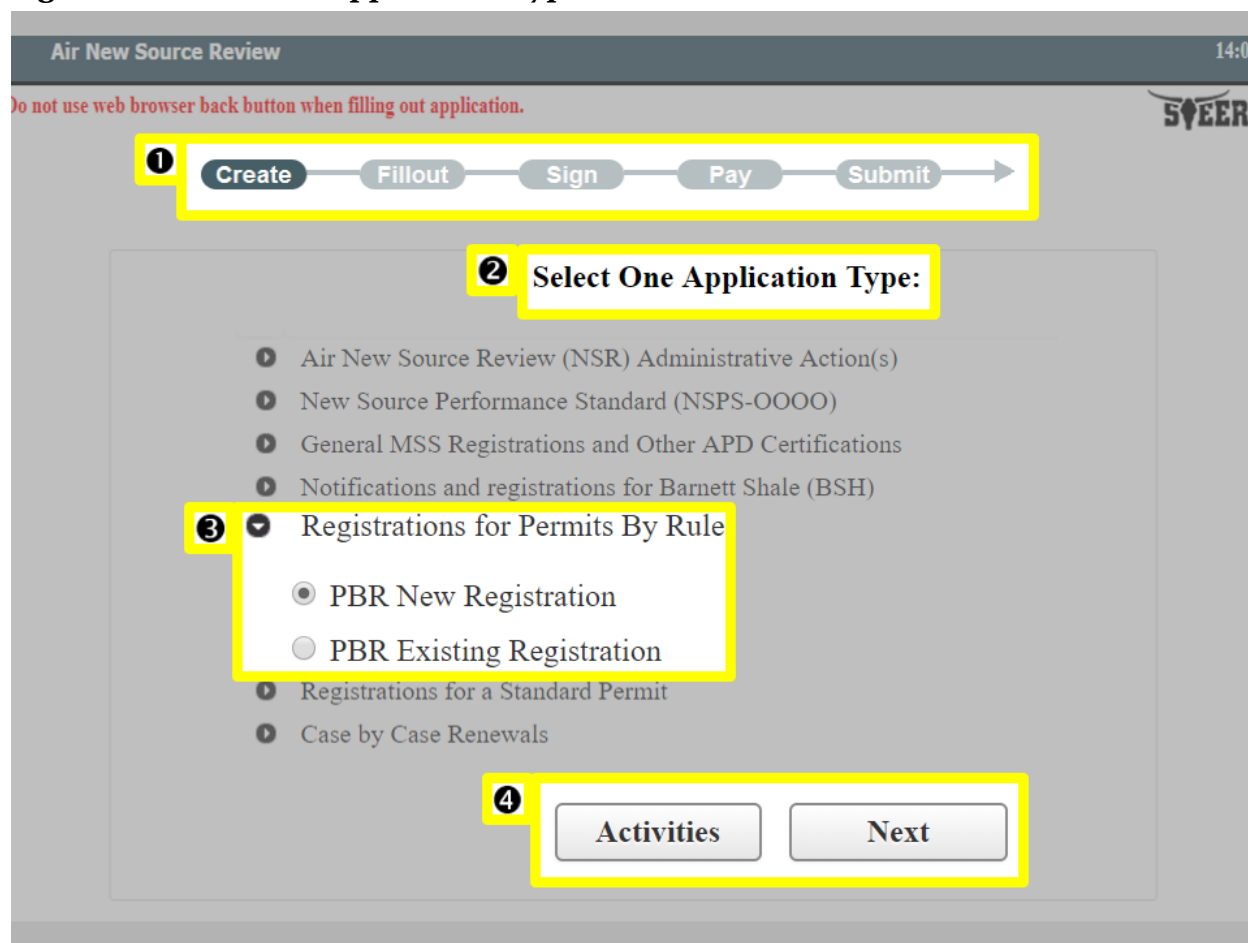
Air New Source Review

14:0

Do not use web browser back button when filling out application.

STEER

❶ Create Fillout Sign Pay Submit

❷ Select One Application Type:

Air New Source Review (NSR) Administrative Action(s)

New Source Performance Standard (NSPS-OOOO)

General MSS Registrations and Other APD Certifications

Notifications and registrations for Barnett Shale (BSH)

❸ Registrations for Permits By Rule

PBR New Registration

PBR Existing Registration

Registrations for a Standard Permit

Case by Case Renewals

❹ Activities Next